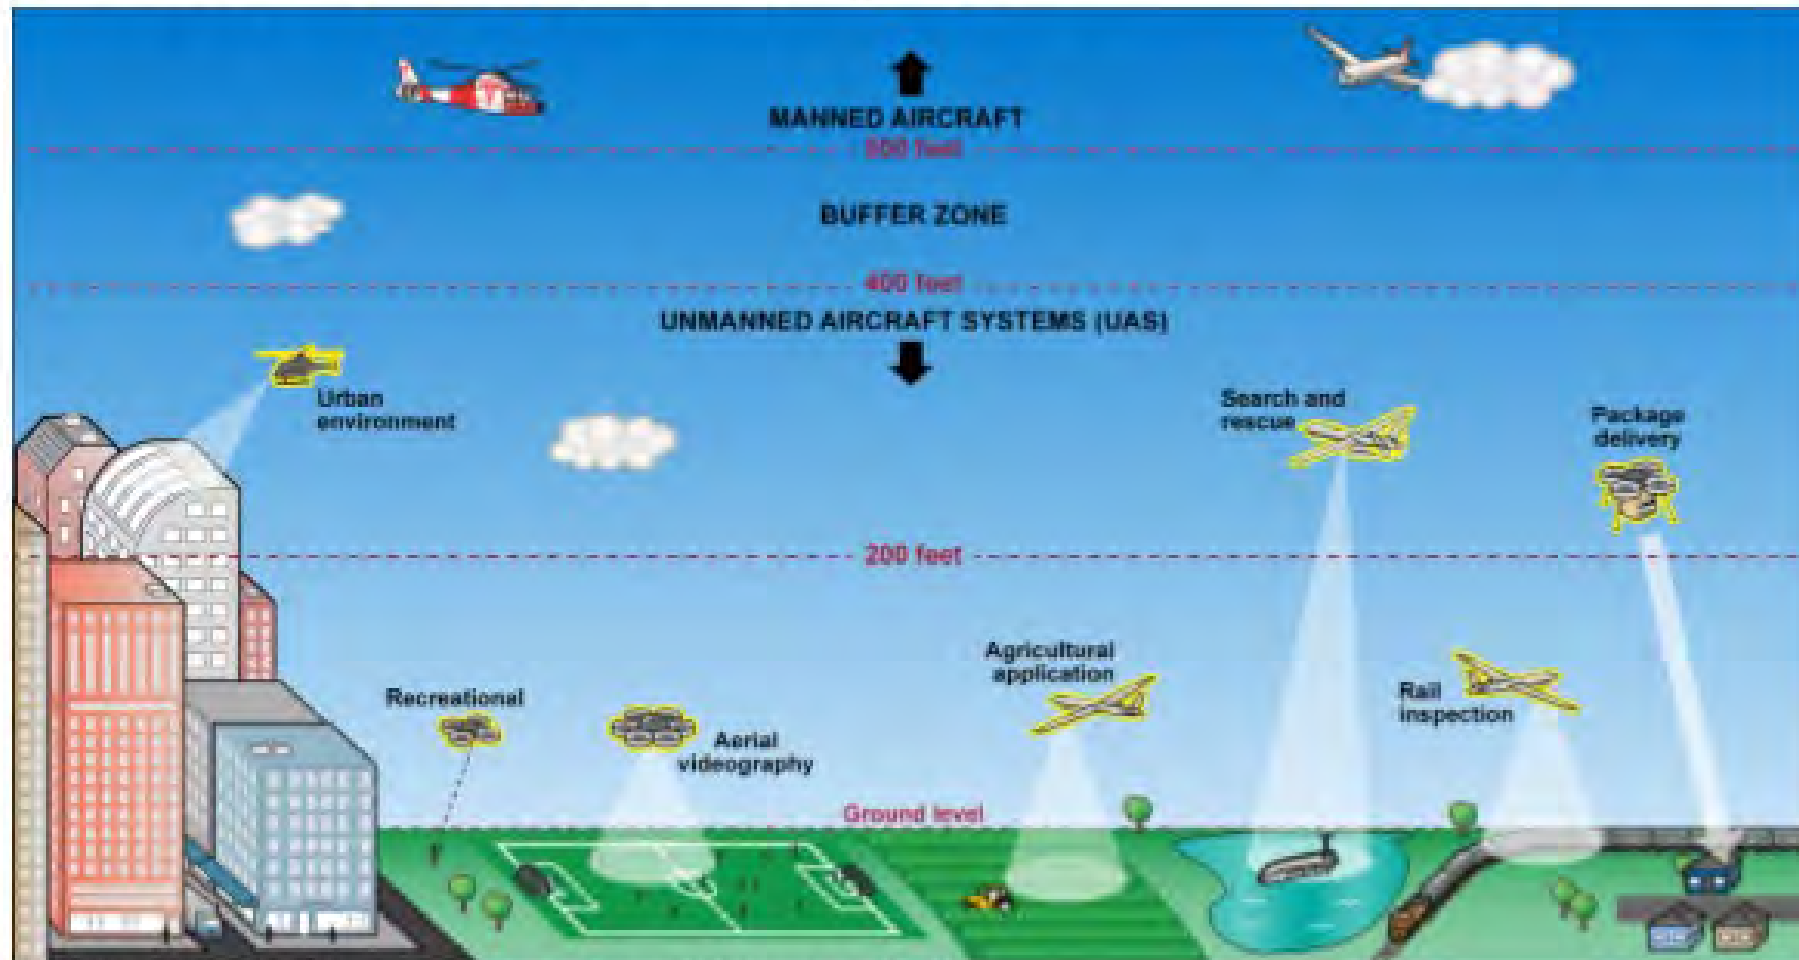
MANNED AIRCRAFT

500 feet

BUFFER ZONE

400 feet

UNMANNED AIRCRAFT SYSTEMS (UAS)

Urban environment

Search and rescue

Package delivery

200 feet

Agricultural application

Recreational

Aerial videography

Rail inspection

Ground level